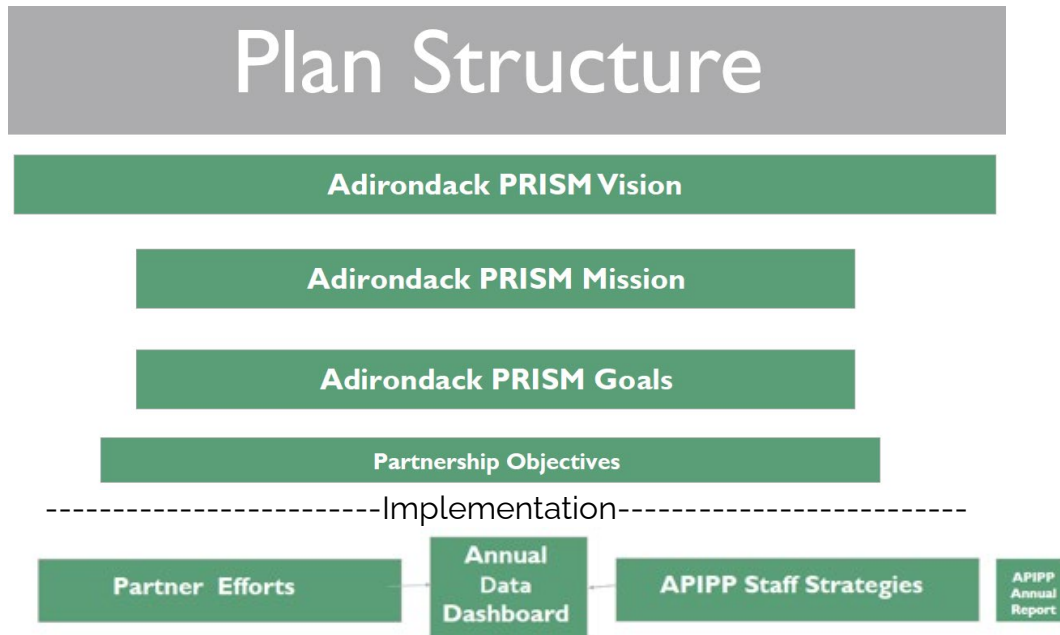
Plan Structure

Adirondack PRISM Vision

Adirondack PRISM Mission

Adirondack PRISM Goals

Partnership Objectives

-------------------------Implementation-------------------------

Partner Efforts

Annual Data Dashboard

APIPP Staff Strategies

APIPP Annual Report